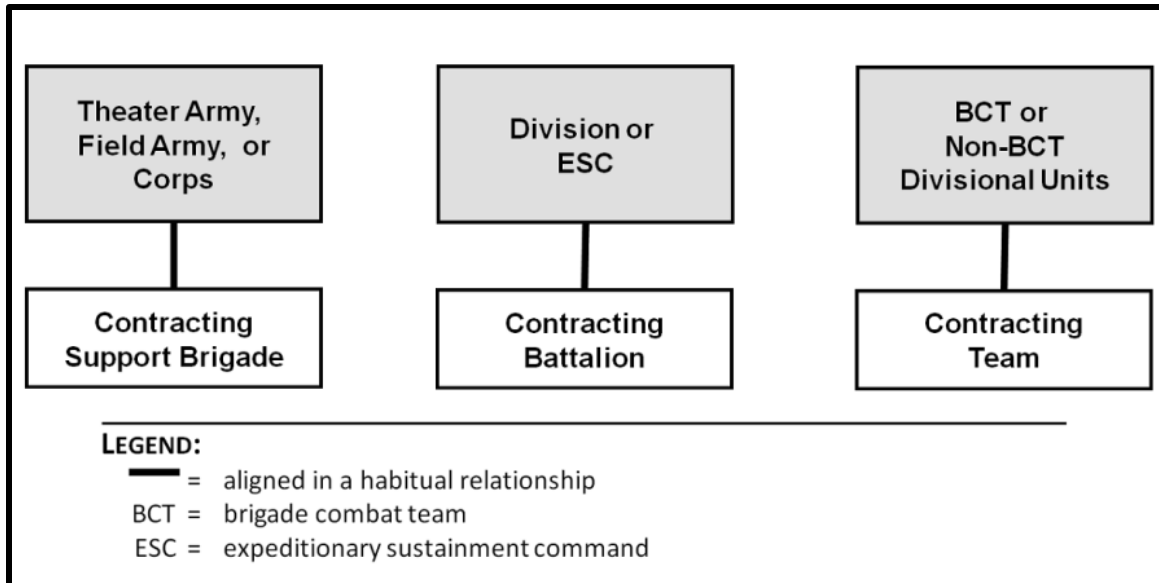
Theater Army, Field Army, or Corps

Contracting Support Brigade

Division or ESC

Contracting Battalion

BCT or Non-BCT Divisional Units

Contracting Team

LEGEND:
= aligned in a habitual relationship
BCT = brigade combat team
ESC = expeditionary sustainment command